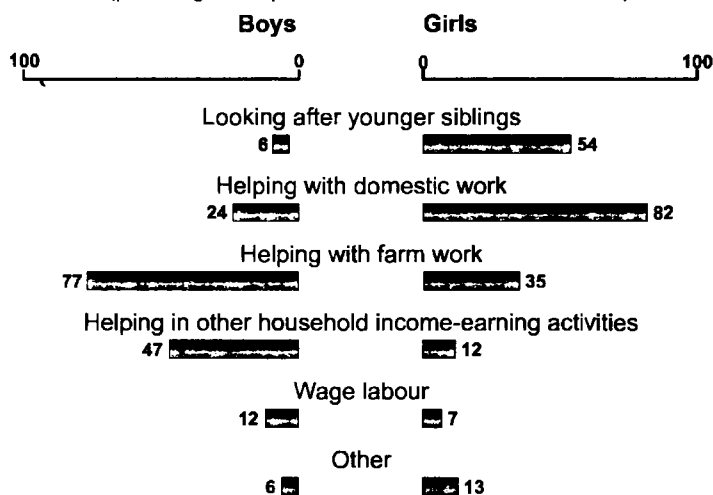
Boys

Girls

100

0

0

100

Looking after younger siblings

6

54

Helping with domestic work

24

82

Helping with farm work

77

35

Helping in other household income-earning activities

47

12

Wage labour

12

7

Other

6

13